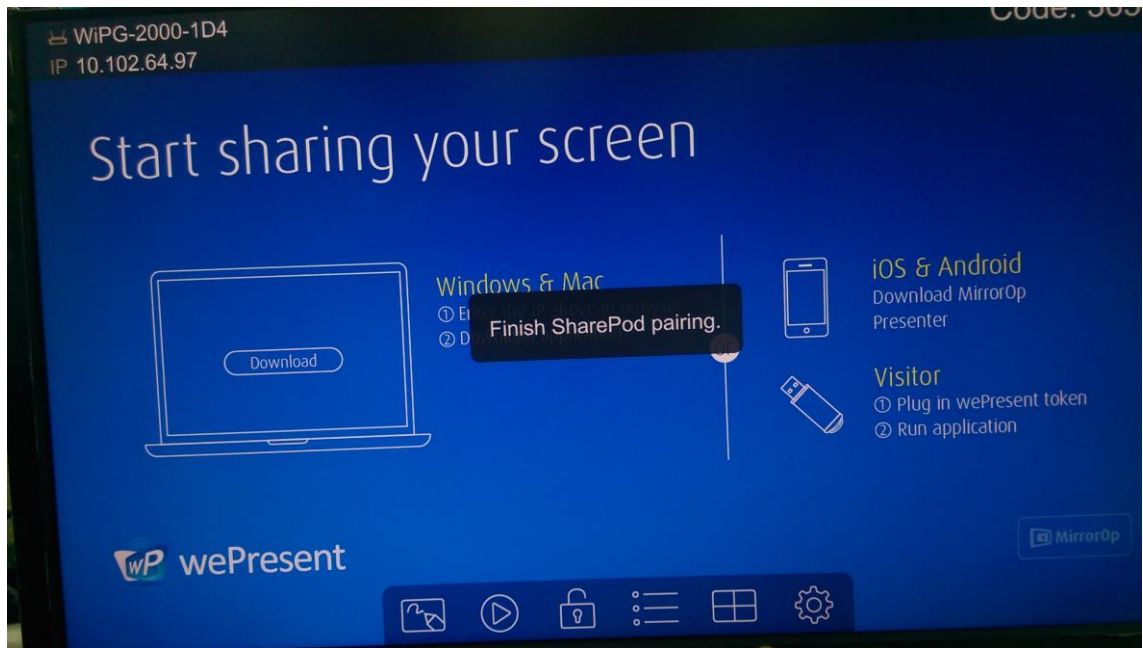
WiPG-2000-1D4
IP 10.102.64.97

Code: 30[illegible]

Start sharing your screen

Download

Windows & Mac
① En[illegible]
② Do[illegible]

Finish SharePod pairing.

iOS & Android
Download MirrorOp Presenter

Visitor
① Plug in wePresent token
② Run application

WP wePresent

MirrorOp